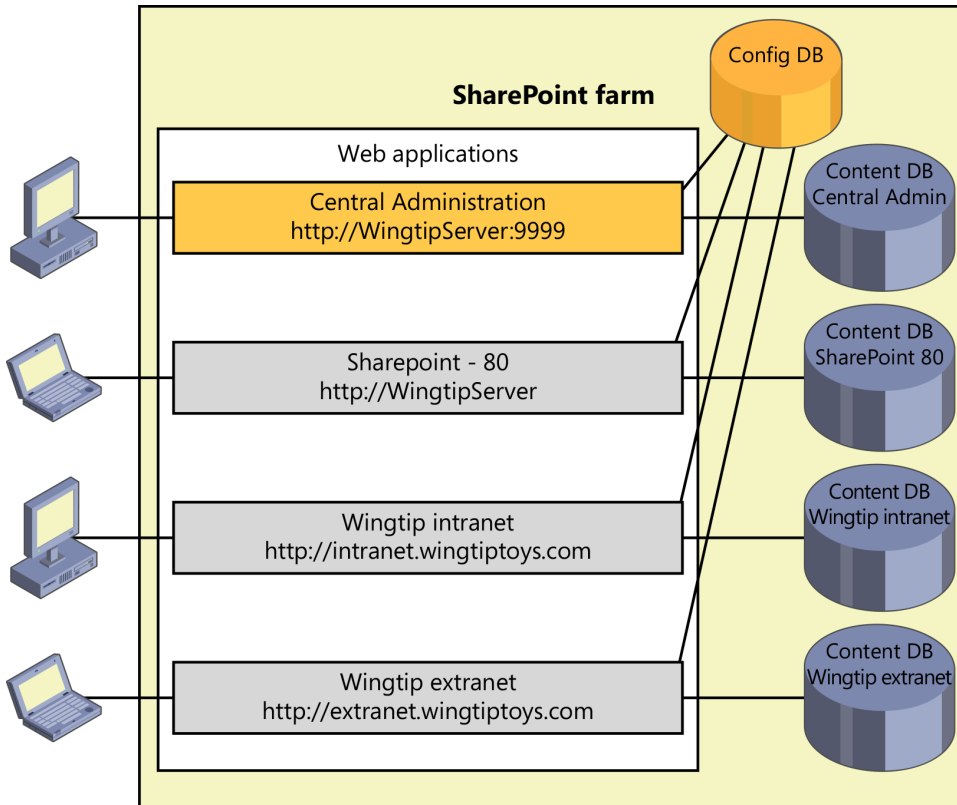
Config DB

SharePoint farm

Web applications

Central Administration
http://WingtipServer:9999

Content DB
Central Admin

Sharepoint - 80
http://WingtipServer

Content DB
SharePoint 80

Wingtip intranet
http://intranet.wingtiptoys.com

Content DB
Wingtip intranet

Wingtip extranet
http://extranet.wingtiptoys.com

Content DB
Wingtip extranet